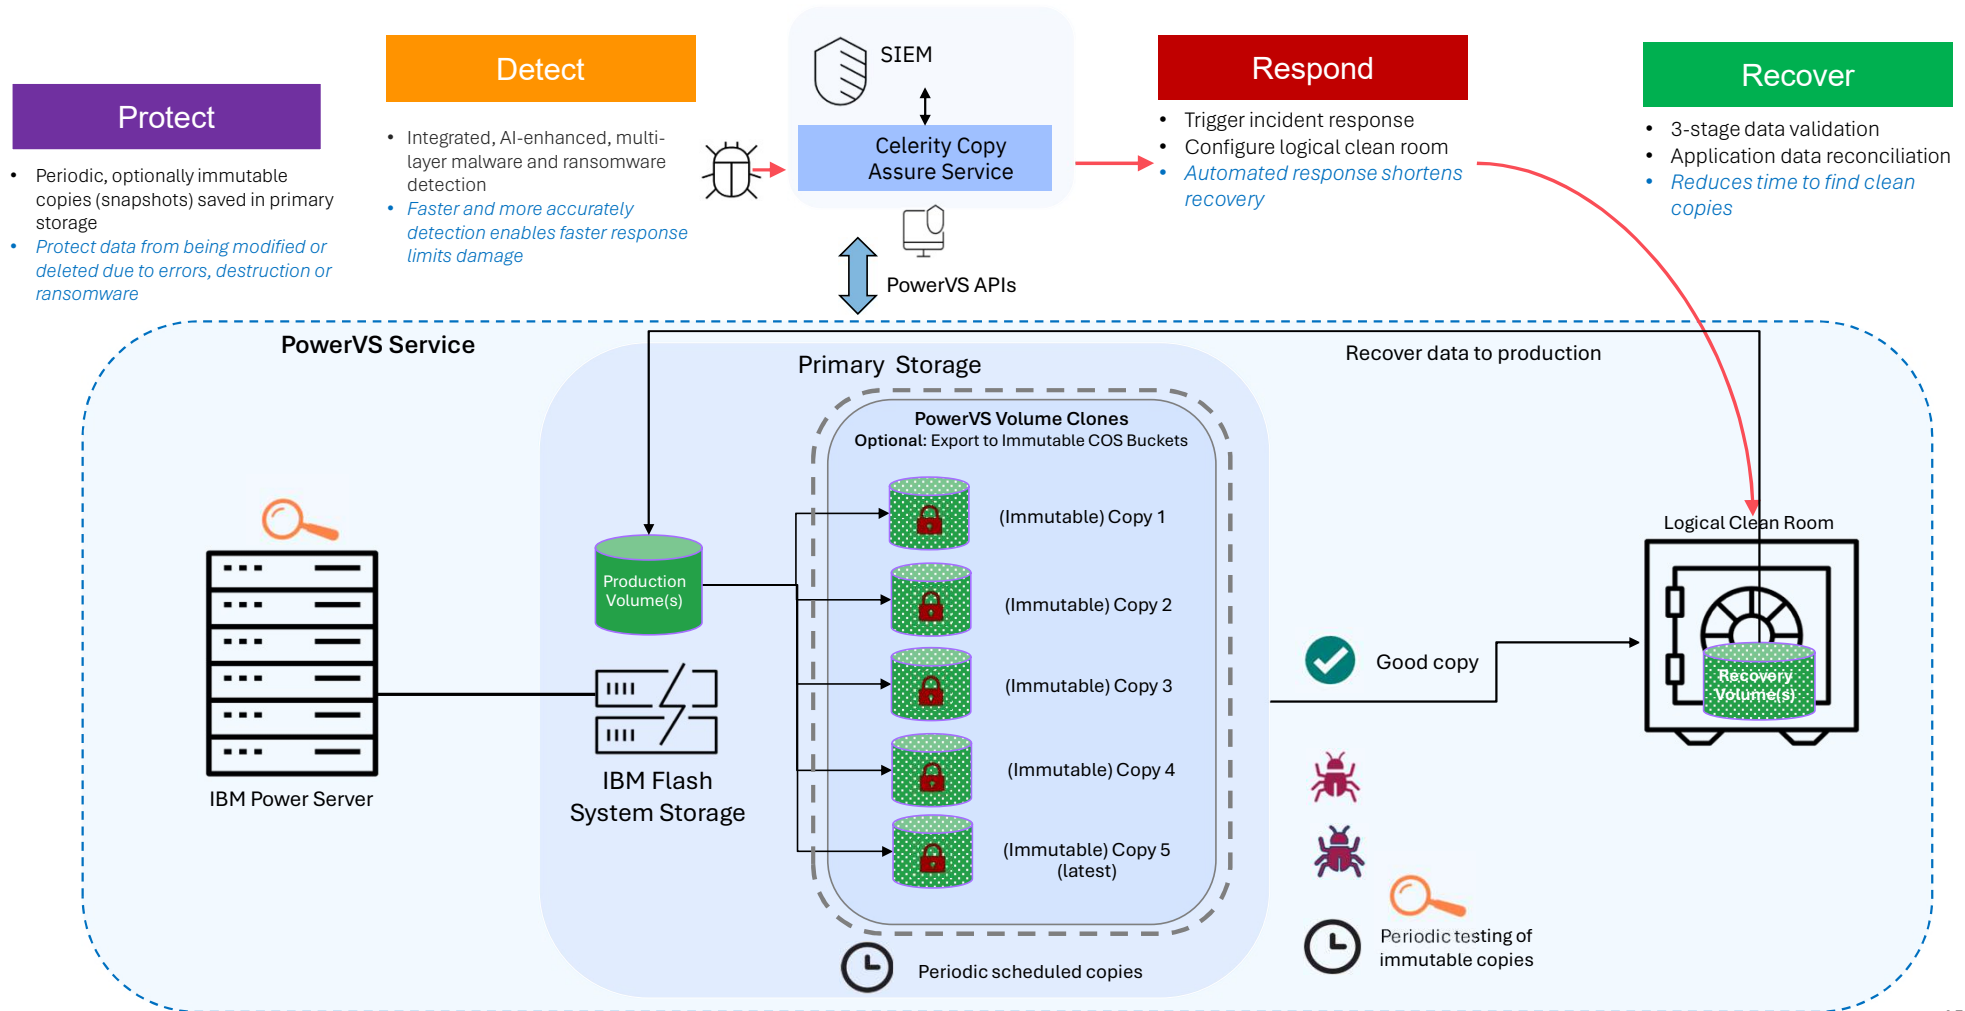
Protect

- Periodic, optionally immutable copies (snapshots) saved in primary storage
- Protect data from being modified or deleted due to errors, destruction or ransomware

Detect

- Integrated, AI-enhanced, multi-layer malware and ransomware detection
- Faster and more accurately detection enables faster response limits damage

SIEM

Celerity Copy Assure Service

PowerVS APIs

Respond

- Trigger incident response
- Configure logical clean room
- Automated response shortens recovery

Recover

- 3-stage data validation
- Application data reconciliation
- Reduces time to find clean copies

PowerVS Service

Primary Storage

Recover data to production

PowerVS Volume Clones
Optional: Export to Immutable COS Buckets

(Immutable) Copy 1
(Immutable) Copy 2
(Immutable) Copy 3
(Immutable) Copy 4
(Immutable) Copy 5 (latest)

Production Volume(s)

IBM Flash System Storage

IBM Power Server

Logical Clean Room

Recovery Volume(s)

Good copy

Periodic testing of immutable copies

Periodic scheduled copies